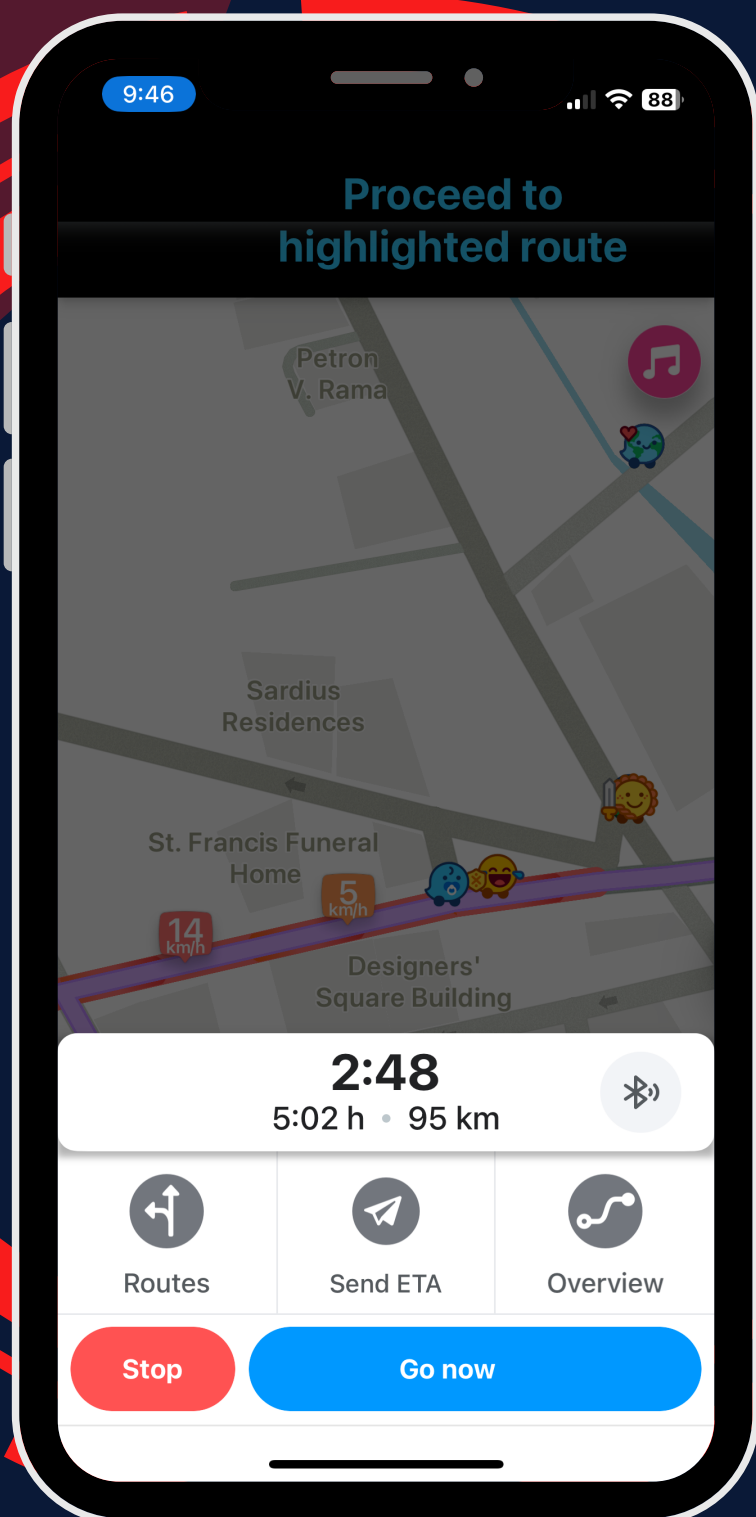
9:46

88

Proceed to highlighted route

Petron V. Rama

Sardius Residences

St. Francis Funeral Home

5 km/h

14 km/h

Designers' Square Building

2:48
5:02 h • 95 km

Routes

Send ETA

Overview

Stop

Go now